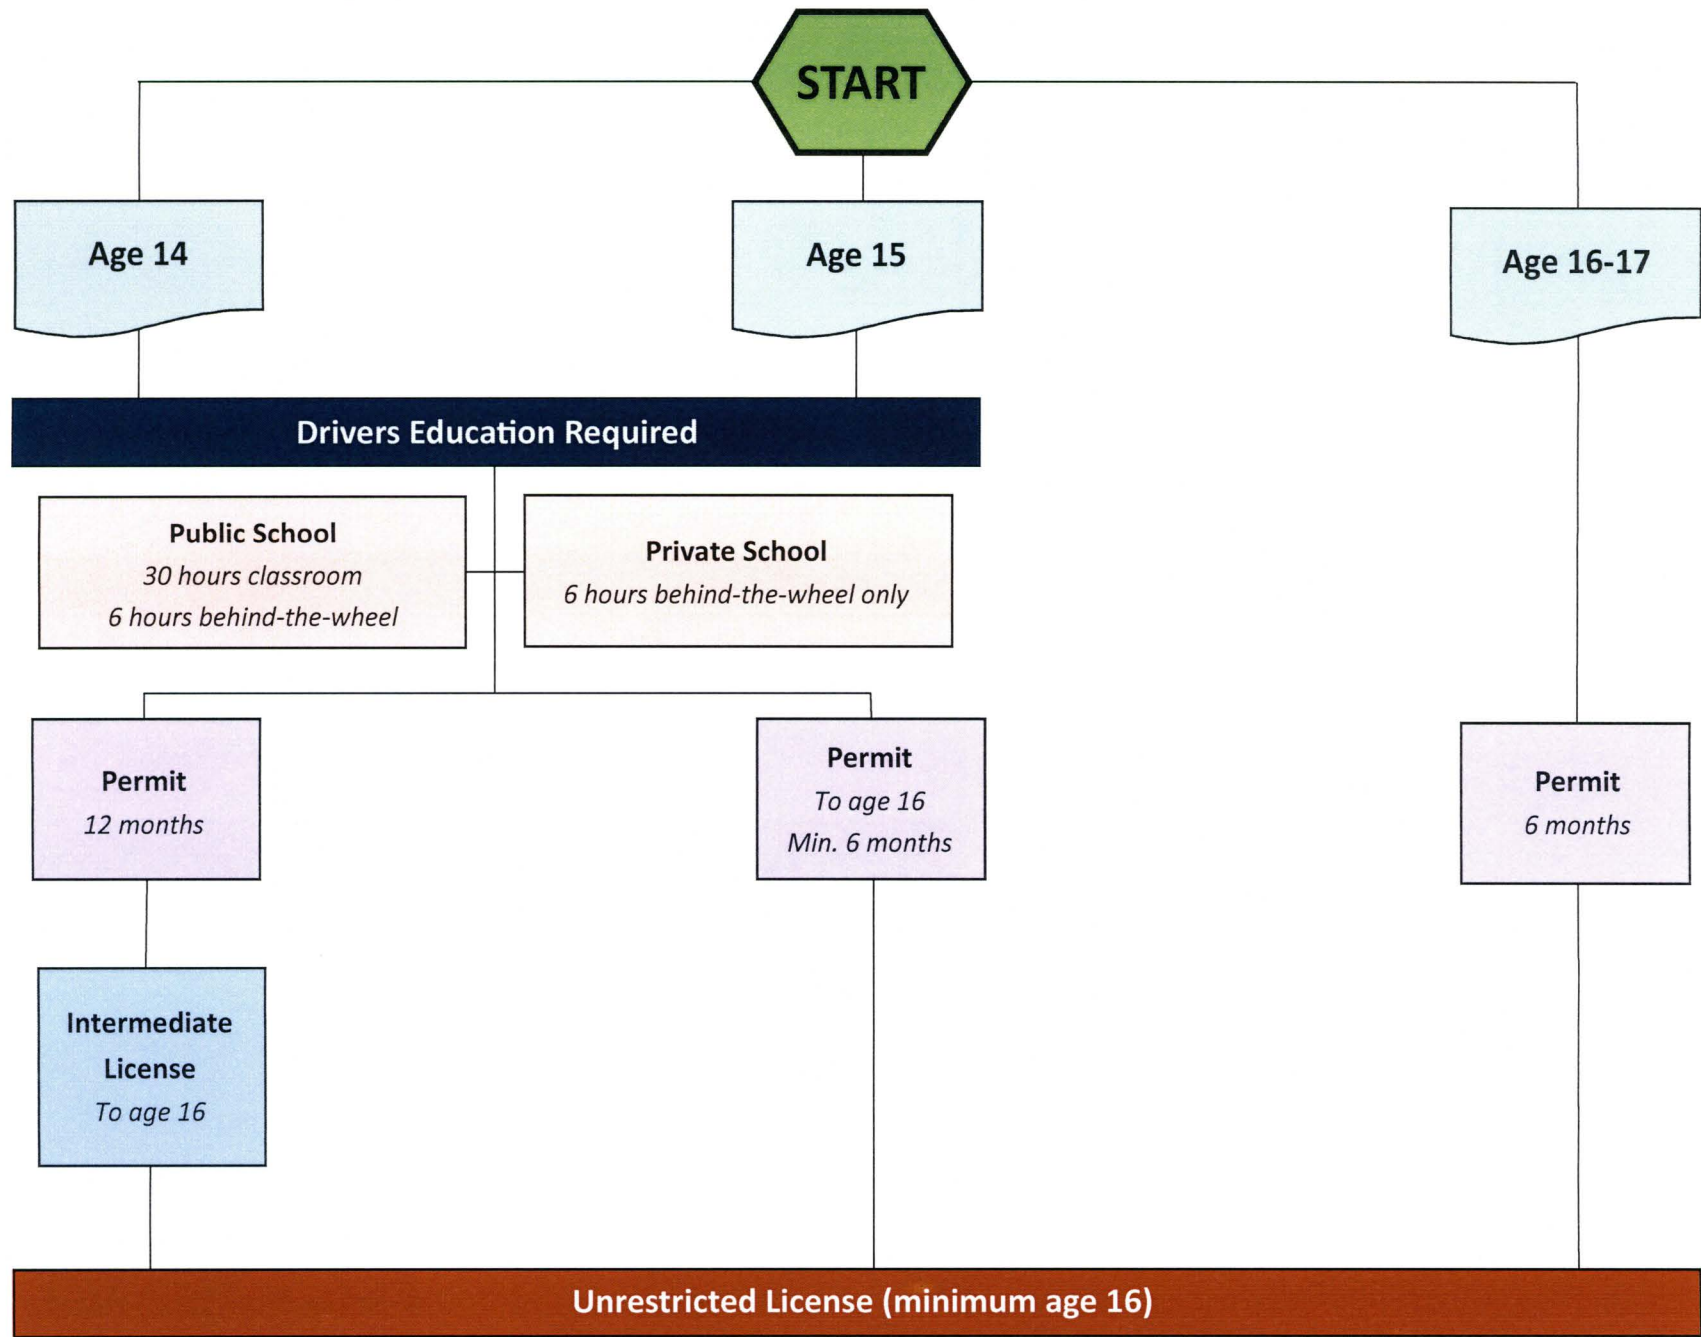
START

Age 14

Age 15

Age 16-17

Drivers Education Required

Public School
30 hours classroom
6 hours behind-the-wheel

Private School
6 hours behind-the-wheel only

Permit
12 months

Permit
To age 16
Min. 6 months

Permit
6 months

Intermediate License
To age 16

Unrestricted License (minimum age 16)